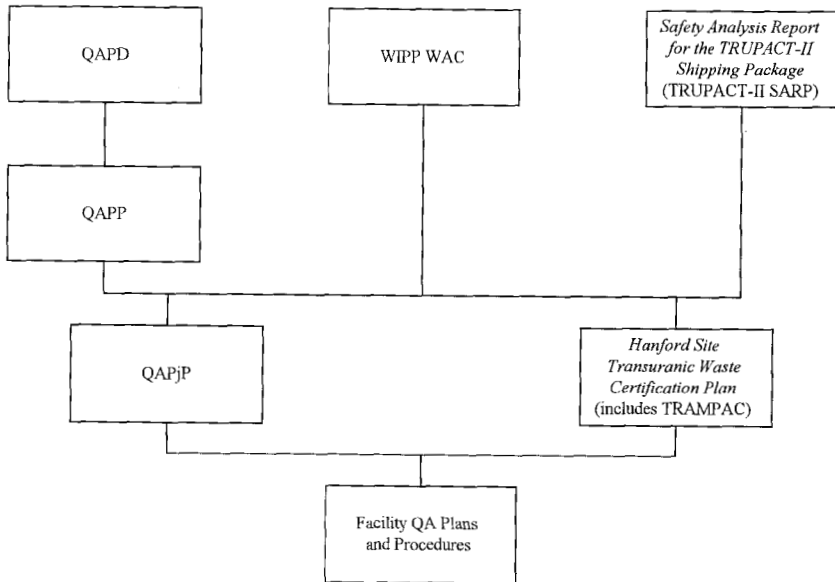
QAPD

WIPP WAC

Safety Analysis Report for the TRUPACT-II Shipping Package (TRUPACT-II SARP)

QAPP

QAPjP

Hanford Site Transuranic Waste Certification Plan (includes TRAMPAC)

Facility QA Plans and Procedures